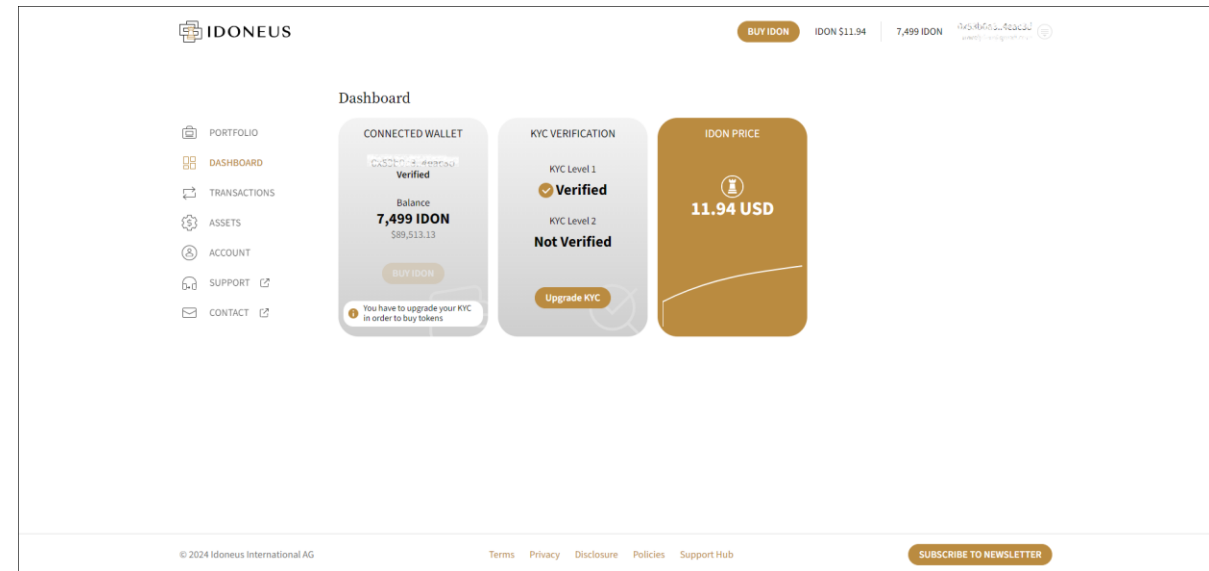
IDONEUS

BUY IDON IDON $11.94 7,499 IDON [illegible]

Dashboard

PORTFOLIO
DASHBOARD
TRANSACTIONS
ASSETS
ACCOUNT
SUPPORT
CONTACT

CONNECTED WALLET
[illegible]
Verified
Balance
7,499 IDON
$89,513.13
BUY IDON
You have to upgrade your KYC in order to buy tokens

KYC VERIFICATION
KYC Level 1
Verified
KYC Level 2
Not Verified
Upgrade KYC

IDON PRICE
11.94 USD

© 2024 Idoneus International AG

Terms Privacy Disclosure Policies Support Hub

SUBSCRIBE TO NEWSLETTER